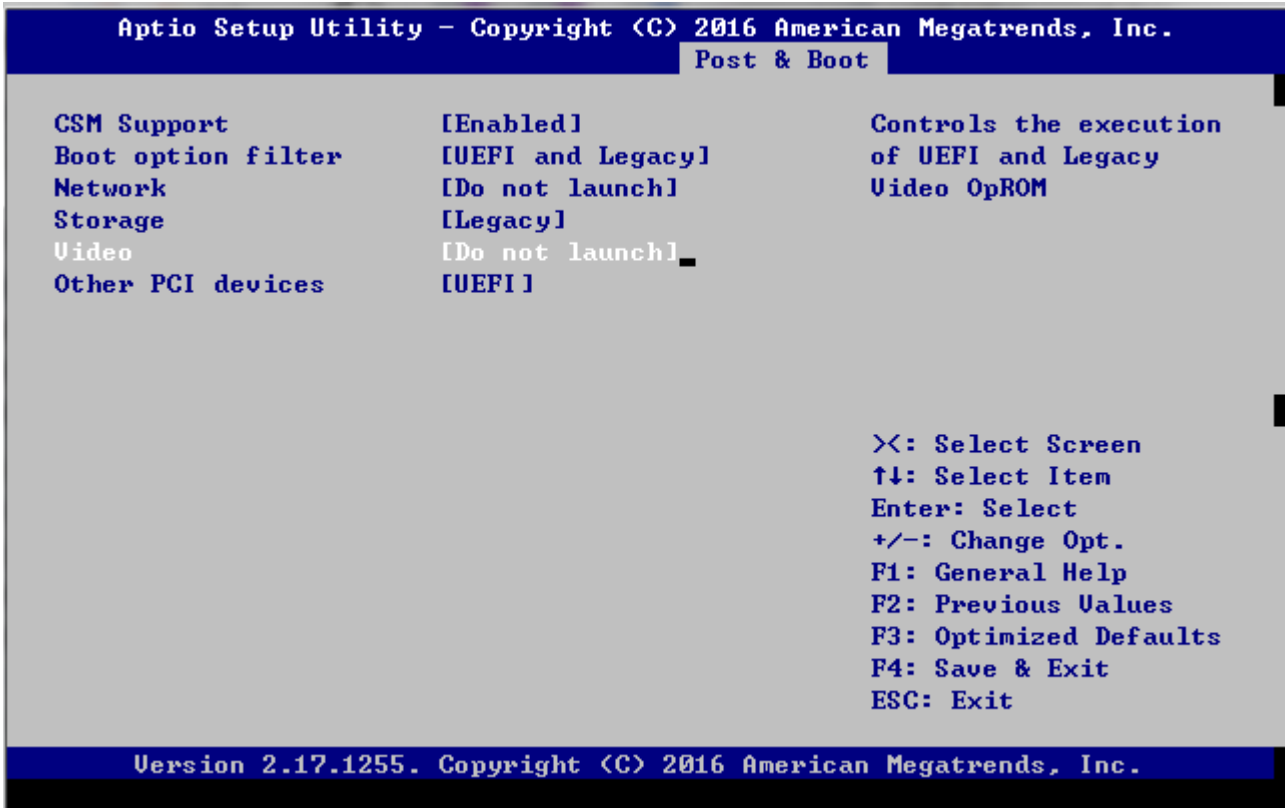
Aptio Setup Utility – Copyright (C) 2016 American Megatrends, Inc.
Post & Boot

| | |
|---|---|
| CSM Support | [Enabled] |
| Boot option filter | [UEFI and Legacy] |
| Network | [Do not launch] |
| Storage | [Legacy] |
| Video | [Do not launch] |
| Other PCI devices | [UEFI] |

Controls the execution of UEFI and Legacy Video OpROM

><: Select Screen
↑↓: Select Item
Enter: Select
+/–: Change Opt.
F1: General Help
F2: Previous Values
F3: Optimized Defaults
F4: Save & Exit
ESC: Exit

Version 2.17.1255. Copyright (C) 2016 American Megatrends, Inc.